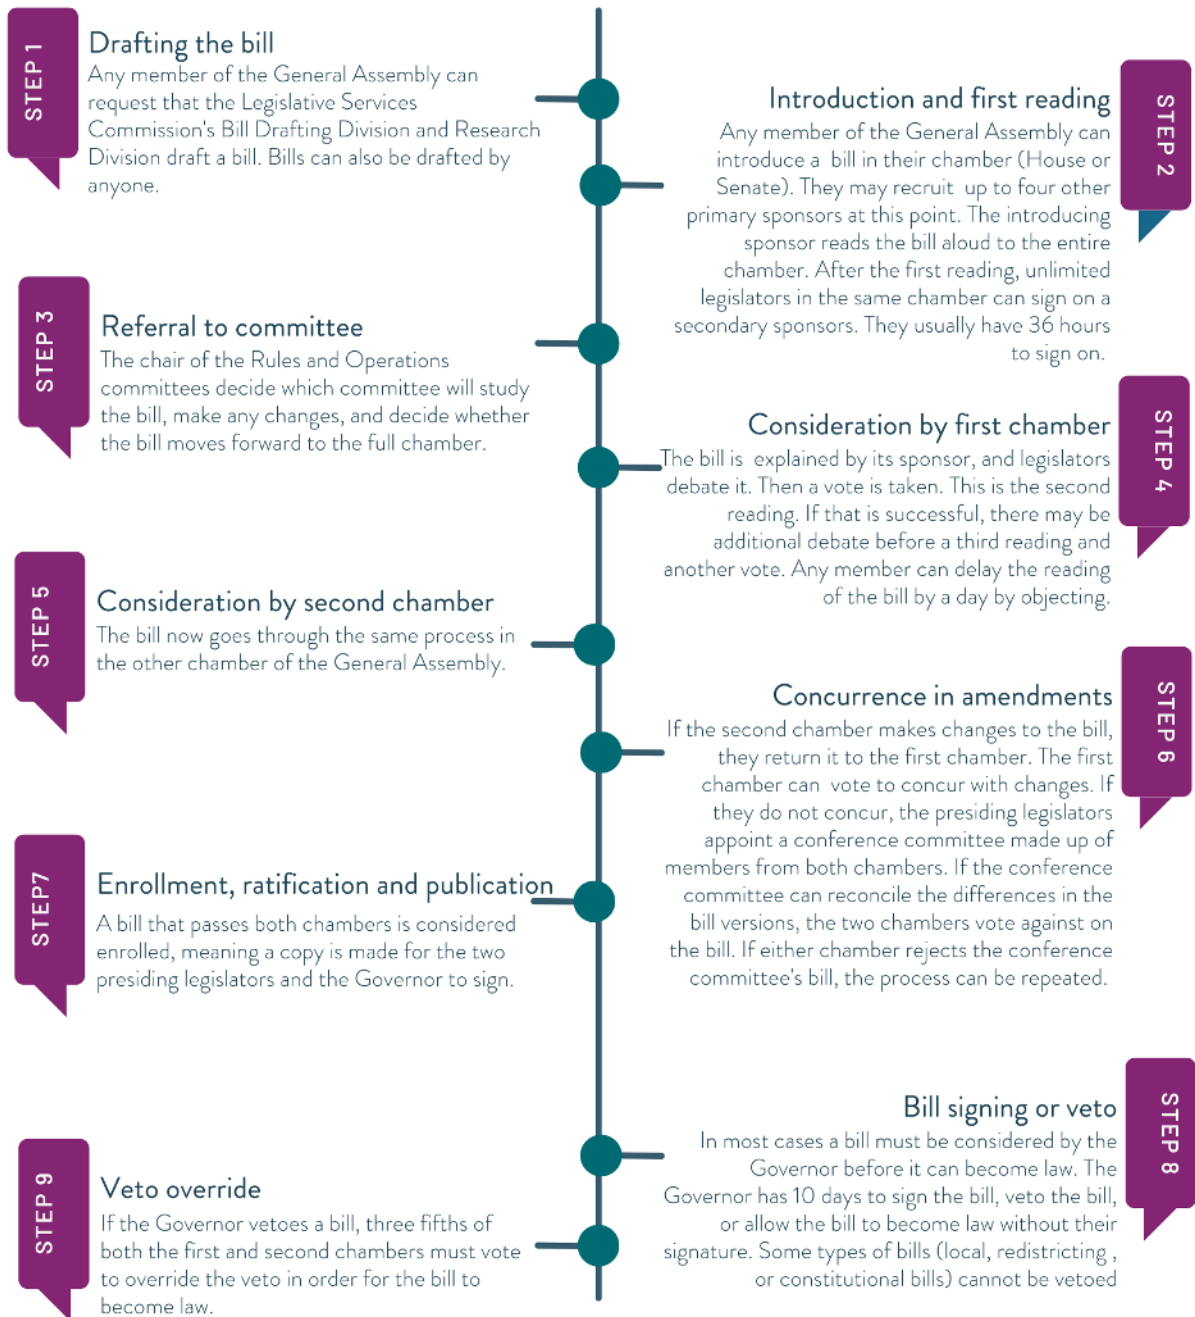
STEP 1

Drafting the bill
Any member of the General Assembly can request that the Legislative Services Commission's Bill Drafting Division and Research Division draft a bill. Bills can also be drafted by anyone.

STEP 2

Introduction and first reading
Any member of the General Assembly can introduce a bill in their chamber (House or Senate). They may recruit up to four other primary sponsors at this point. The introducing sponsor reads the bill aloud to the entire chamber. After the first reading, unlimited legislators in the same chamber can sign on a secondary sponsors. They usually have 36 hours to sign on.

STEP 3

Referral to committee
The chair of the Rules and Operations committees decide which committee will study the bill, make any changes, and decide whether the bill moves forward to the full chamber.

STEP 4

Consideration by first chamber
The bill is explained by its sponsor, and legislators debate it. Then a vote is taken. This is the second reading. If that is successful, there may be additional debate before a third reading and another vote. Any member can delay the reading of the bill by a day by objecting.

STEP 5

Consideration by second chamber
The bill now goes through the same process in the other chamber of the General Assembly.

STEP 6

Concurrence in amendments
If the second chamber makes changes to the bill, they return it to the first chamber. The first chamber can vote to concur with changes. If they do not concur, the presiding legislators appoint a conference committee made up of members from both chambers. If the conference committee can reconcile the differences in the bill versions, the two chambers vote against on the bill. If either chamber rejects the conference committee's bill, the process can be repeated.

STEP7

Enrollment, ratification and publication
A bill that passes both chambers is considered enrolled, meaning a copy is made for the two presiding legislators and the Governor to sign.

STEP 8

Bill signing or veto
In most cases a bill must be considered by the Governor before it can become law. The Governor has 10 days to sign the bill, veto the bill, or allow the bill to become law without their signature. Some types of bills (local, redistricting , or constitutional bills) cannot be vetoed

STEP 9

Veto override
If the Governor vetoes a bill, three fifths of both the first and second chambers must vote to override the veto in order for the bill to become law.